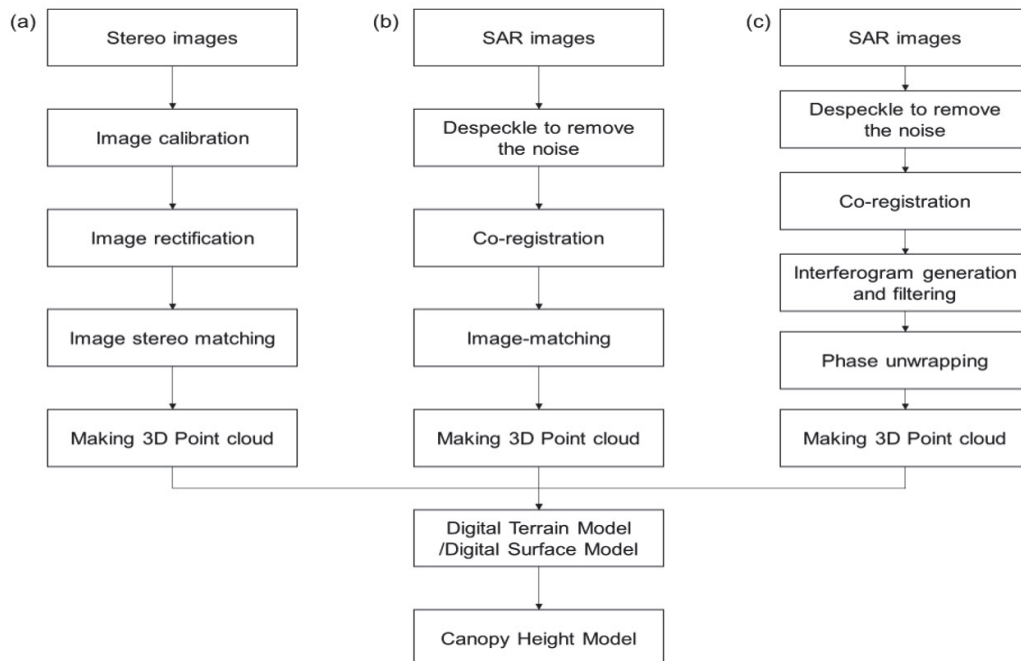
(a)

Stereo images

Image calibration

Image rectification

Image stereo matching

Making 3D Point cloud

(b)

SAR images

Despeckle to remove the noise

Co-registration

Image-matching

Making 3D Point cloud

(c)

SAR images

Despeckle to remove the noise

Co-registration

Interferogram generation and filtering

Phase unwrapping

Making 3D Point cloud

Digital Terrain Model /Digital Surface Model

Canopy Height Model